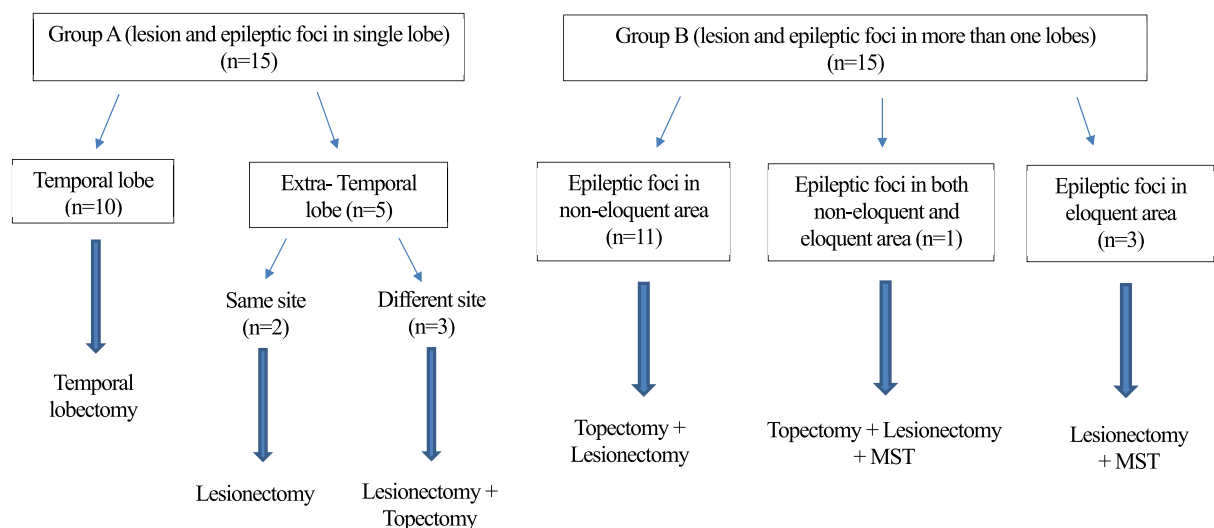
Group A (lesion and epileptic foci in single lobe) (n=15)

Temporal lobe (n=10)

Temporal lobectomy

Extra- Temporal lobe (n=5)

Same site (n=2)

Lesionectomy

Different site (n=3)

Lesionectomy + Topectomy

Group B (lesion and epileptic foci in more than one lobes) (n=15)

Epileptic foci in non-eloquent area (n=11)

Topectomy + Lesionectomy

Epileptic foci in both non-eloquent and eloquent area (n=1)

Topectomy + Lesionectomy + MST

Epileptic foci in eloquent area (n=3)

Lesionectomy + MST